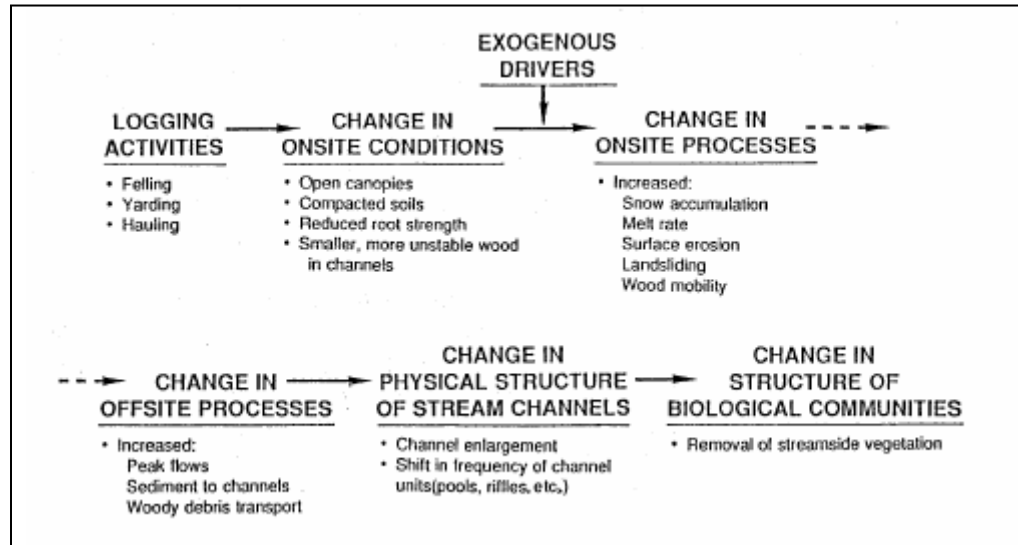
EXOGENOUS DRIVERS

LOGGING ACTIVITIES

• Felling
• Yarding
• Hauling

CHANGE IN ONSITE CONDITIONS

• Open canopies
• Compacted soils
• Reduced root strength
• Smaller, more unstable wood in channels

CHANGE IN ONSITE PROCESSES

• Increased:
Snow accumulation
Melt rate
Surface erosion
Landsliding
Wood mobility

CHANGE IN OFFSITE PROCESSES

• Increased:
Peak flows
Sediment to channels
Woody debris transport

CHANGE IN PHYSICAL STRUCTURE OF STREAM CHANNELS

• Channel enlargement
• Shift in frequency of channel units(pools, riffles, etc.)

CHANGE IN STRUCTURE OF BIOLOGICAL COMMUNITIES

• Removal of streamside vegetation